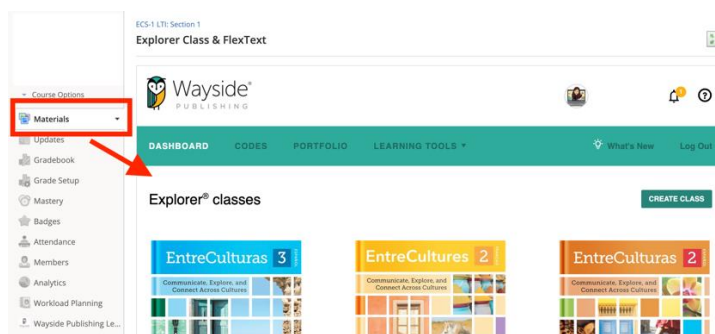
ECS-1 LTI: Section 1
Explorer Class & FlexText

Course Options
Materials
Updates
Gradebook
Grade Setup
Mastery
Badges
Attendance
Members
Analytics
Workload Planning
Wayside Publishing Le...

Wayside® PUBLISHING

DASHBOARD
CODES
PORTFOLIO
LEARNING TOOLS
What's New
Log Out

Explorer® classes

CREATE CLASS

EntreCulturas 3
Communicate, Explore, and Connect Across Cultures

EntreCultures 2
Communicate, Explore, and Connect Across Cultures

EntreCulturas 2